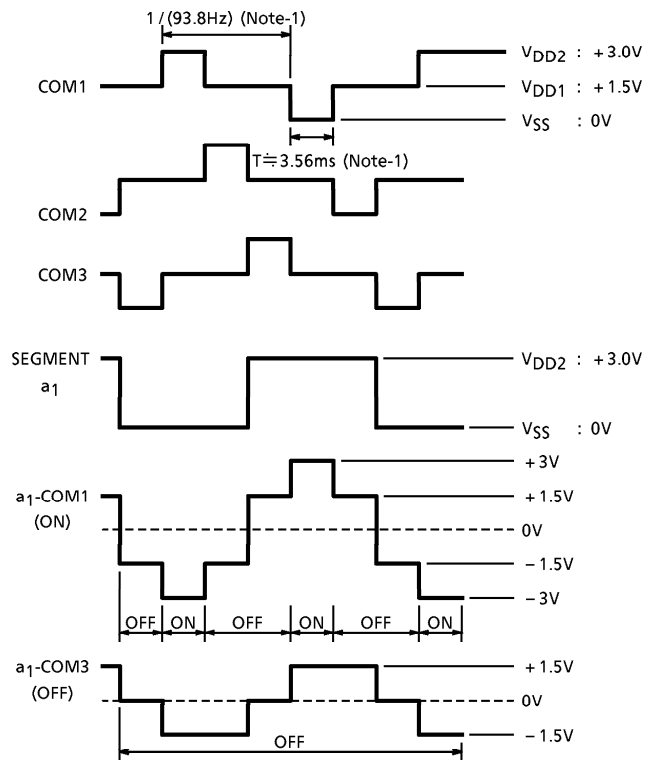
1 / (93.8Hz) (Note-1)

COM1

$V_{DD2}$ : +3.0V

$V_{DD1}$ : +1.5V

$V_{SS}$ : 0V

T≒3.56ms (Note-1)

COM2

COM3

SEGMENT $a_1$

$V_{DD2}$ : +3.0V

$V_{SS}$ : 0V

$a_1$-COM1 (ON)

+3V

+1.5V

0V

−1.5V

−3V

OFF ON OFF ON OFF ON

$a_1$-COM3 (OFF)

+1.5V

0V

−1.5V

OFF